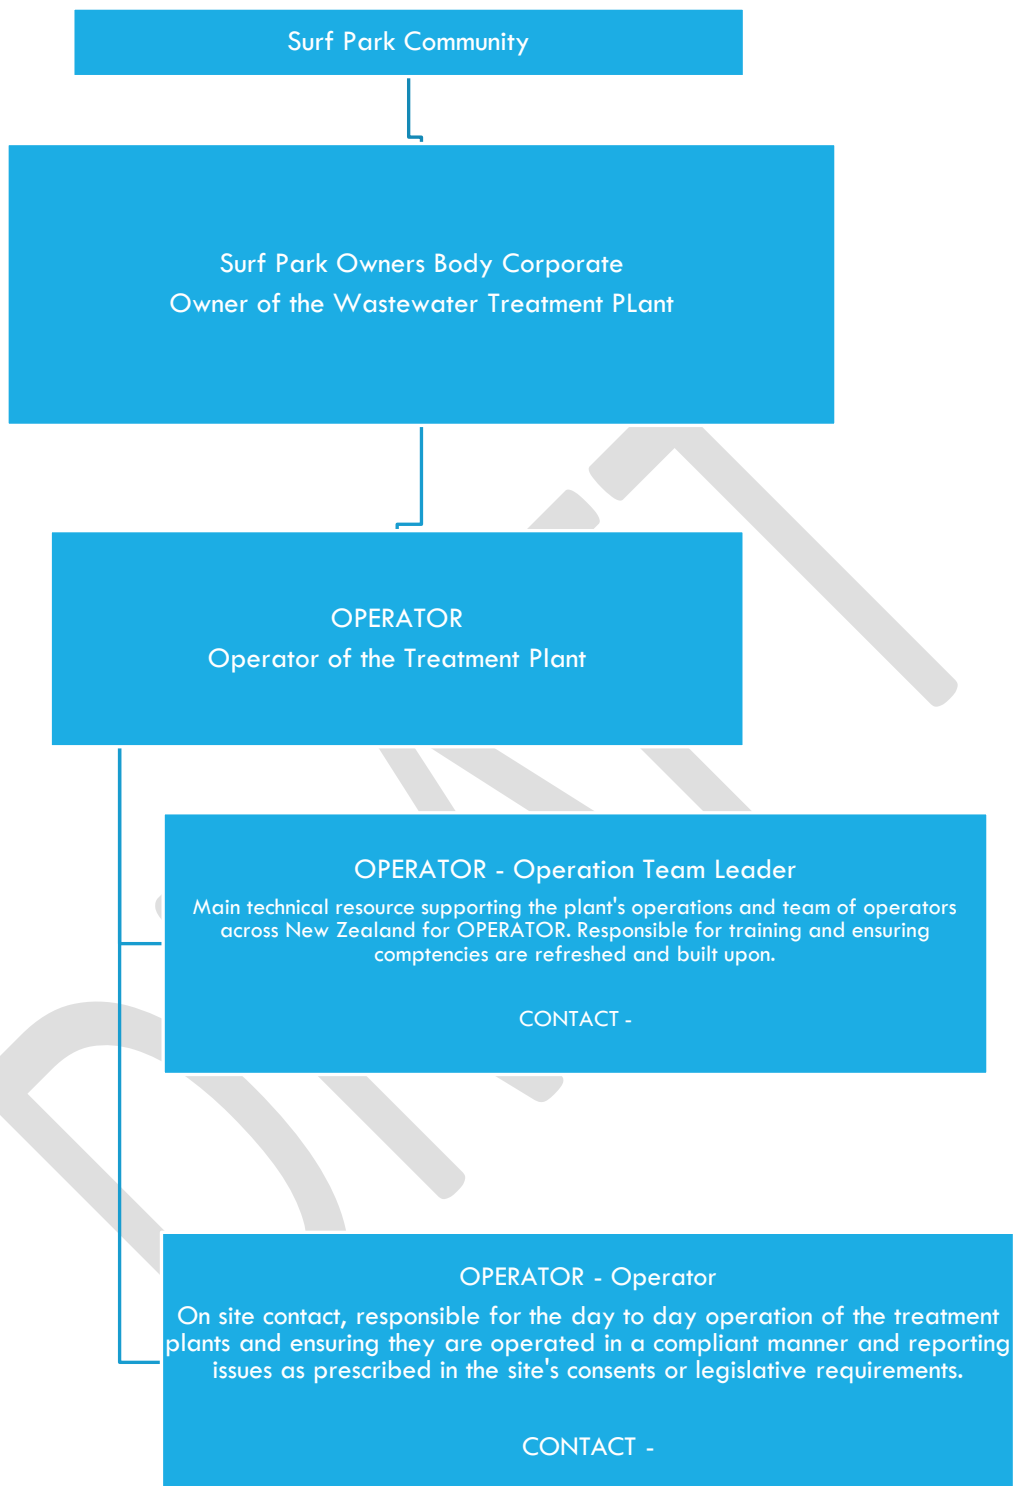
Surf Park Community

Surf Park Owners Body Corporate
Owner of the Wastewater Treatment PLant

OPERATOR
Operator of the Treatment Plant

OPERATOR - Operation Team Leader

Main technical resource supporting the plant's operations and team of operators across New Zealand for OPERATOR. Responsible for training and ensuring comptencies are refreshed and built upon.

CONTACT -

OPERATOR - Operator

On site contact, responsible for the day to day operation of the treatment plants and ensuring they are operated in a compliant manner and reporting issues as prescribed in the site's consents or legislative requirements.

CONTACT -